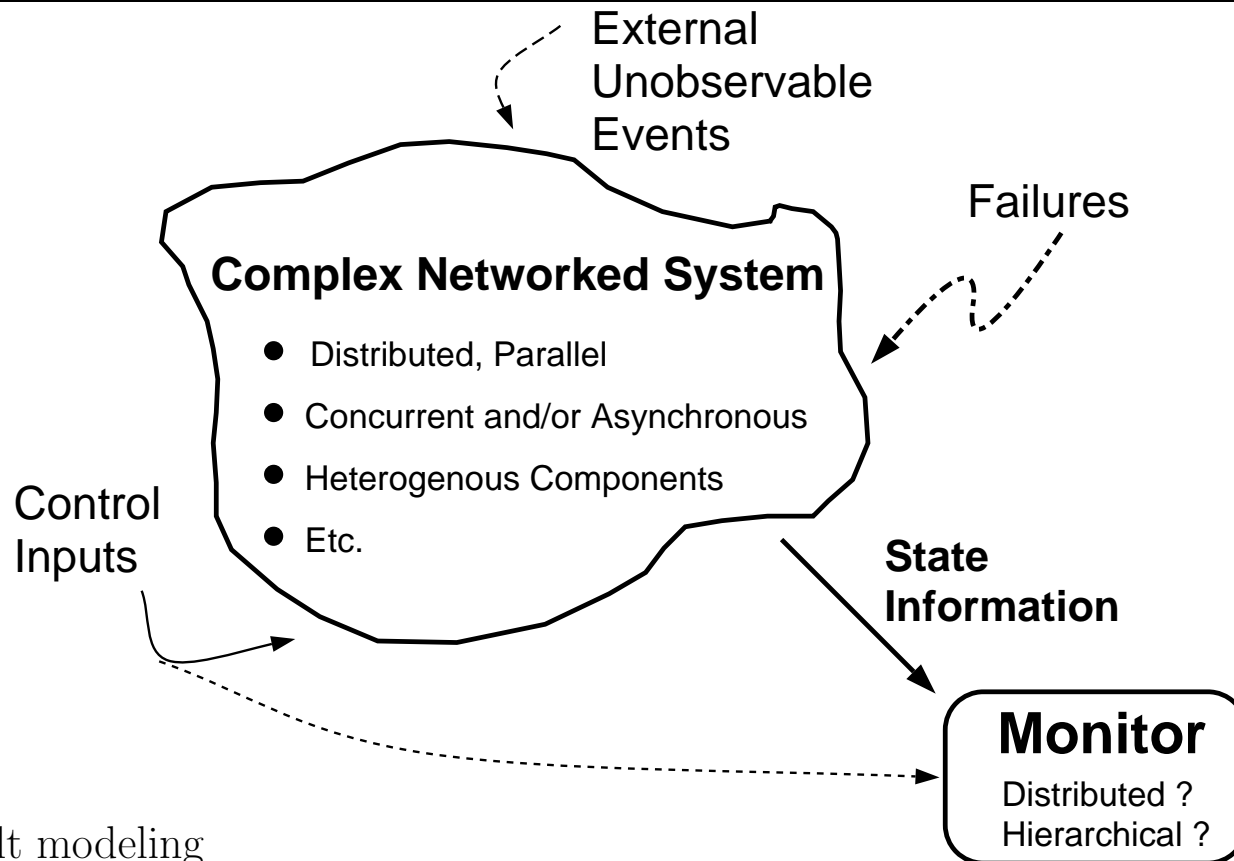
External Unobservable Events

Failures

Complex Networked System

- Distributed, Parallel
- Concurrent and/or Asynchronous
- Heterogenous Components
- Etc.

Control Inputs

State Information

Monitor

Distributed ?
Hierarchical ?

lt modeling